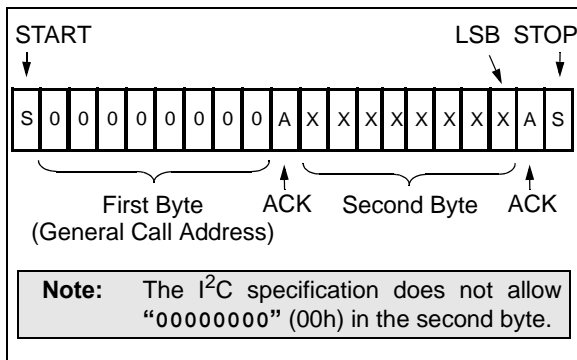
START

LSB STOP

| S | 0 | 0 | 0 | 0 | 0 | 0 | 0 | 0 | A | X | X | X | X | X | X | X | X | A | S |
|---|---|---|---|---|---|---|---|---|---|---|---|---|---|---|---|---|---|---|---|

First Byte (General Call Address)

ACK

Second Byte

ACK

**Note:** The $I^2C$ specification does not allow "00000000" (00h) in the second byte.